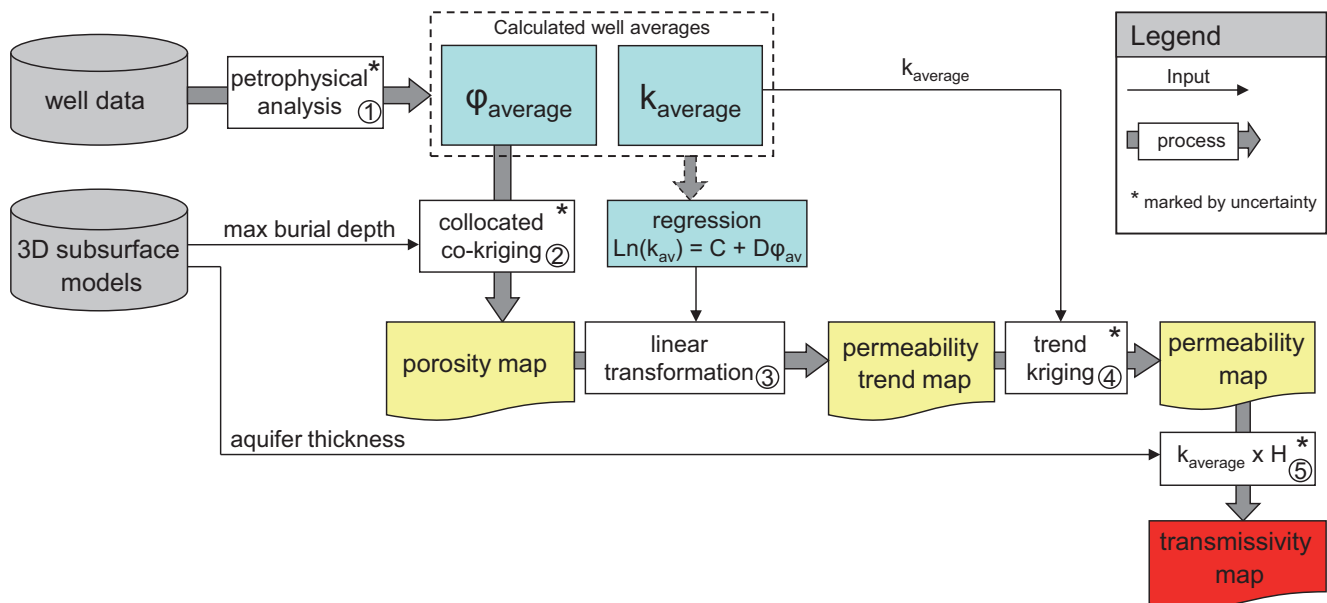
Calculated well averages

well data

petrophysical analysis * ①

$\varphi_{average}$

$k_{average}$

$k_{average}$

Legend

Input

process

* marked by uncertainty

3D subsurface models

max burial depth

collocated co-kriging * ②

regression $Ln(k_{av}) = C + D\varphi_{av}$

porosity map

linear transformation ③

permeability trend map

trend kriging * ④

permeability map

aquifer thickness

$k_{average}$ x H * ⑤

transmissivity map